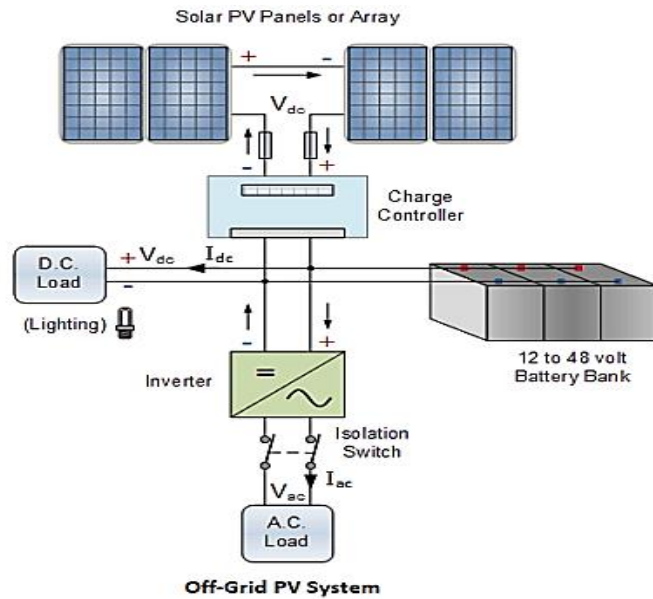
Solar PV Panels or Array

+

-

$V_{dc}$

-

+

Charge Controller

D.C. Load

+ $V_{dc}$

-

$I_{dc}$

(Lighting)

-

+

12 to 48 volt Battery Bank

Inverter

=

~

Isolation Switch

$I_{ac}$

$V_{ac}$

A.C. Load

Off-Grid PV System